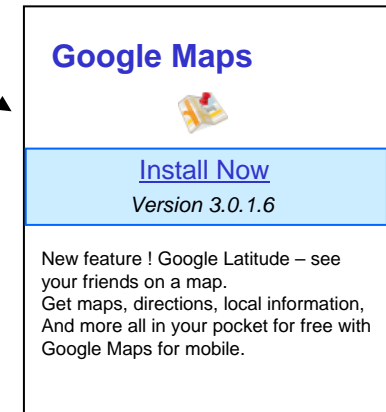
Google Maps

Install Now
Version 3.0.1.6

New feature ! Google Latitude – see your friends on a map.
Get maps, directions, local information, And more all in your pocket for free with Google Maps for mobile.